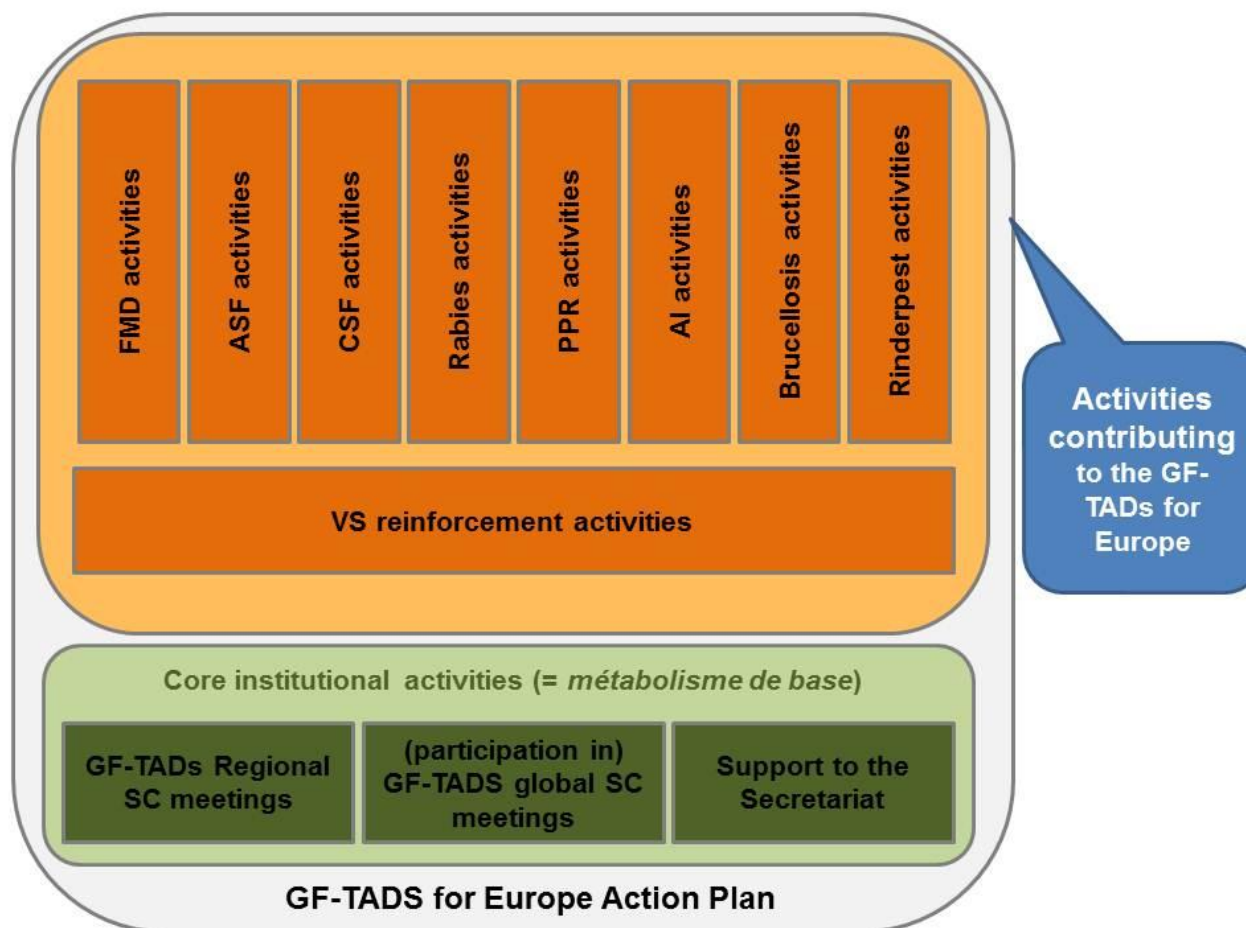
FMD activities

ASF activities

CSF activities

Rabies activities

PPR activities

AI activities

Brucellosis activities

Rinderpest activities

VS reinforcement activities

Activities contributing to the GF-TADs for Europe

Core institutional activities (= *métabolisme de base*)

GF-TADs Regional SC meetings

(participation in) GF-TADS global SC meetings

Support to the Secretariat

GF-TADS for Europe Action Plan